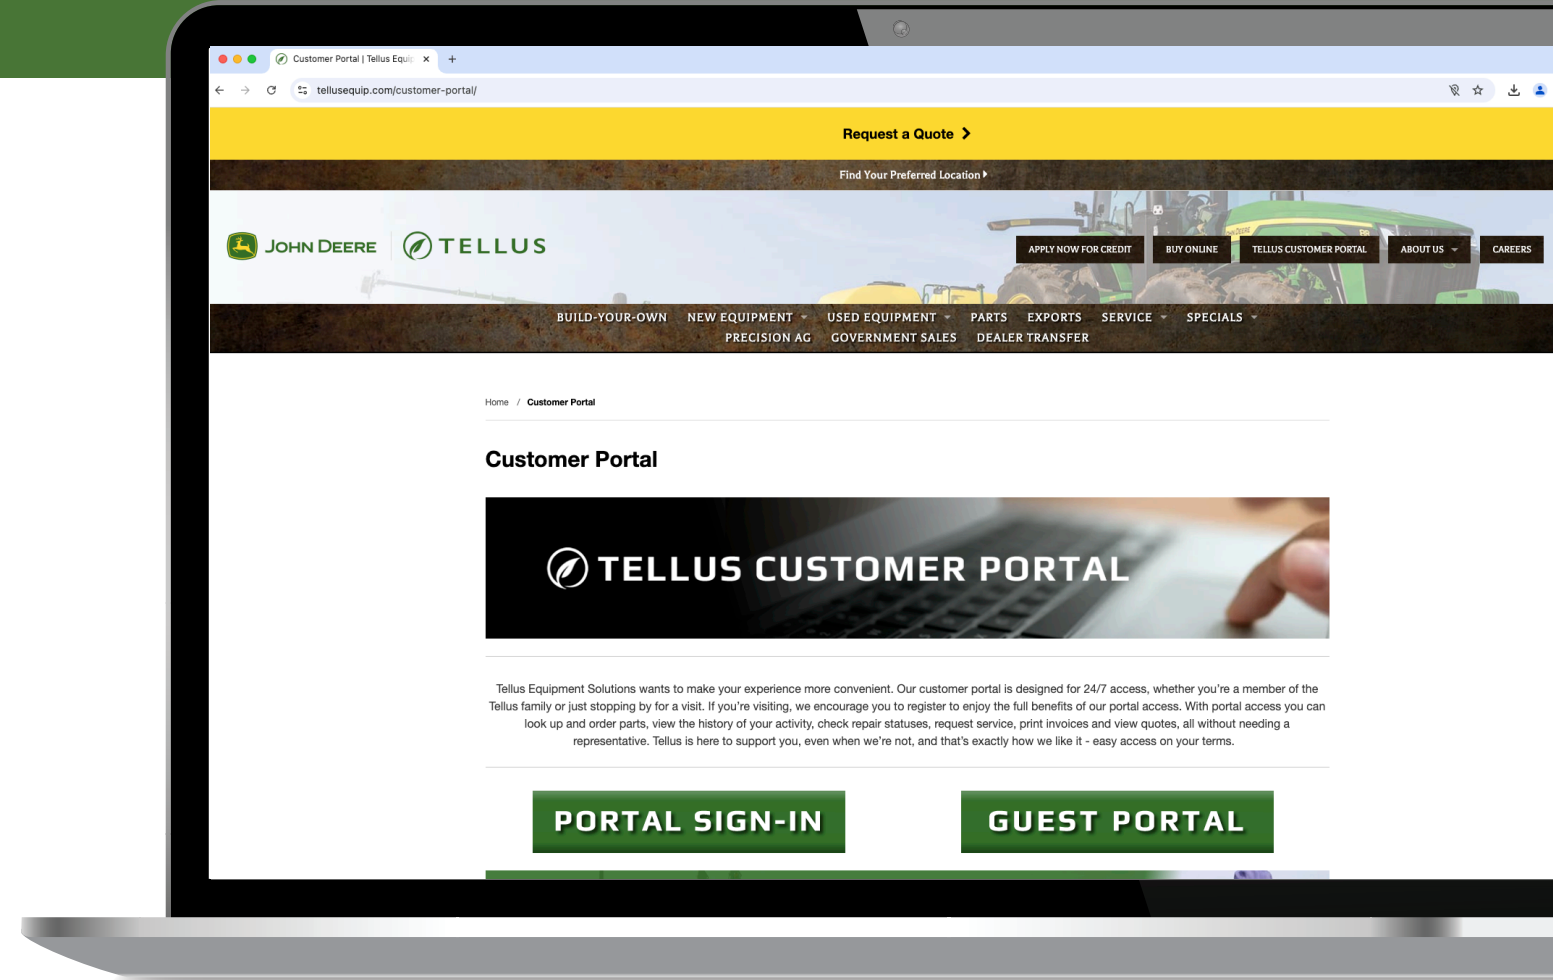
Customer Portal | Tellus Equi

tellusequip.com/customer-portal/

Request a Quote

Find Your Preferred Location

JOHN DEERE TELLUS

APPLY NOW FOR CREDIT BUY ONLINE TELLUS CUSTOMER PORTAL ABOUT US CAREERS

BUILD-YOUR-OWN NEW EQUIPMENT USED EQUIPMENT PARTS EXPORTS SERVICE SPECIALS PRECISION AG GOVERNMENT SALES DEALER TRANSFER

Home / Customer Portal

Customer Portal

TELLUS CUSTOMER PORTAL

Tellus Equipment Solutions wants to make your experience more convenient. Our customer portal is designed for 24/7 access, whether you're a member of the Tellus family or just stopping by for a visit. If you're visiting, we encourage you to register to enjoy the full benefits of our portal access. With portal access you can look up and order parts, view the history of your activity, check repair statuses, request service, print invoices and view quotes, all without needing a representative. Tellus is here to support you, even when we're not, and that's exactly how we like it - easy access on your terms.

PORTAL SIGN-IN

GUEST PORTAL